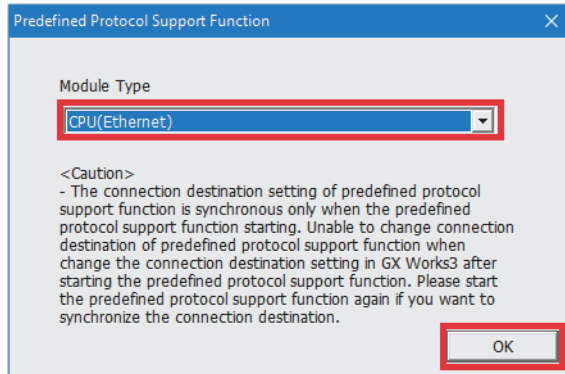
Predefined Protocol Support Function

Module Type

CPU(Ethernet)

<Caution>
- The connection destination setting of predefined protocol support function is synchronous only when the predefined protocol support function starting. Unable to change connection destination of predefined protocol support function when change the connection destination setting in GX Works3 after starting the predefined protocol support function. Please start the predefined protocol support function again if you want to synchronize the connection destination.

OK